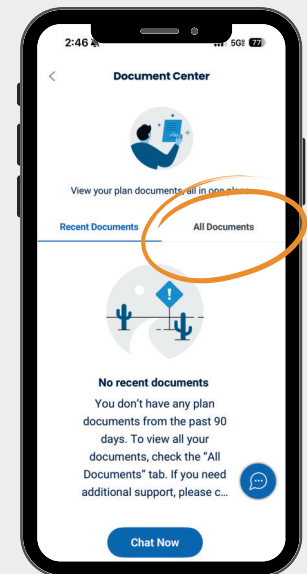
2:46
5G 77
<
Document Center
View your plan documents, all in one place.
Recent Documents
All Documents
No recent documents
You don't have any plan documents from the past 90 days. To view all your documents, check the "All Documents" tab. If you need additional support, please c...
Chat Now